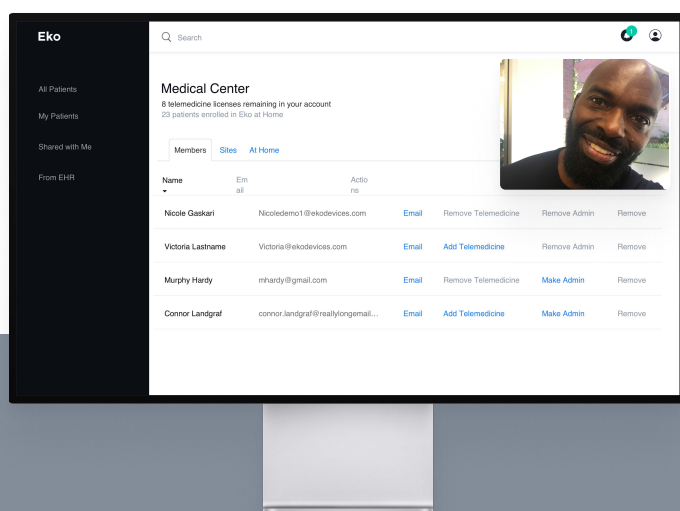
Eko

All Patients

My Patients

Shared with Me

From EHR

Search

1

Medical Center

8 telemedicine licenses remaining in your account

23 patients enrolled in Eko at Home

Members Sites At Home

| Name | Email | Actions | | | |
|---|---|---|---|---|---|
| Nicole Gaskari | Nicoledemo1@ekodevices.com | Email | Remove Telemedicine | Remove Admin | Remove |
| Victoria Lastname | Victoria@ekodevices.com | Email | Add Telemedicine | Remove Admin | Remove |
| Murphy Hardy | mhardy@gmail.com | Email | Remove Telemedicine | Make Admin | Remove |
| Connor Landgraf | connor.landgraf@reallylongemail... | Email | Add Telemedicine | Make Admin | Remove |